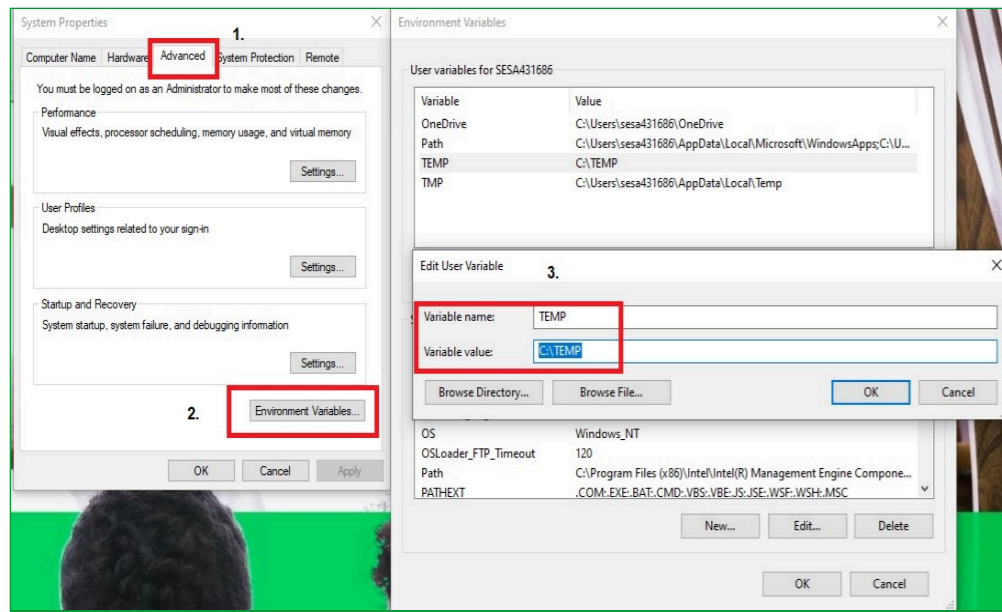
System Properties

1.

Computer Name | Hardware | Advanced | System Protection | Remote

You must be logged on as an Administrator to make most of these changes.

Performance
Visual effects, processor scheduling, memory usage, and virtual memory

Settings...

User Profiles
Desktop settings related to your sign-in

Settings...

Startup and Recovery
System startup, system failure, and debugging information

Settings...

2.

Environment Variables...

OK | Cancel | Apply

Environment Variables

User variables for SESA431686

| Variable | Value |
|---|---|
| OneDrive | C:\Users\sesa431686\OneDrive |
| Path | C:\Users\sesa431686\AppData\Local\Microsoft\WindowsApps;C:\U... |
| TEMP | C:\TEMP |
| TMP | C:\Users\sesa431686\AppData\Local\Temp |

Edit User Variable

3.

Variable name: TEMP

Variable value: C:\TEMP

Browse Directory... | Browse File... | OK | Cancel

| OS | Windows_NT |
|---|---|
| OSLoader_FTP_Timeout | 120 |
| Path | C:\Program Files (x86)\Intel\Intel(R) Management Engine Compone... |
| PATHEXT | .COM;.EXE;.BAT;.CMD;.VBS;.VBE;.JS;.JSE;.WSF;.WSH;.MSC |

New... | Edit... | Delete

OK | Cancel